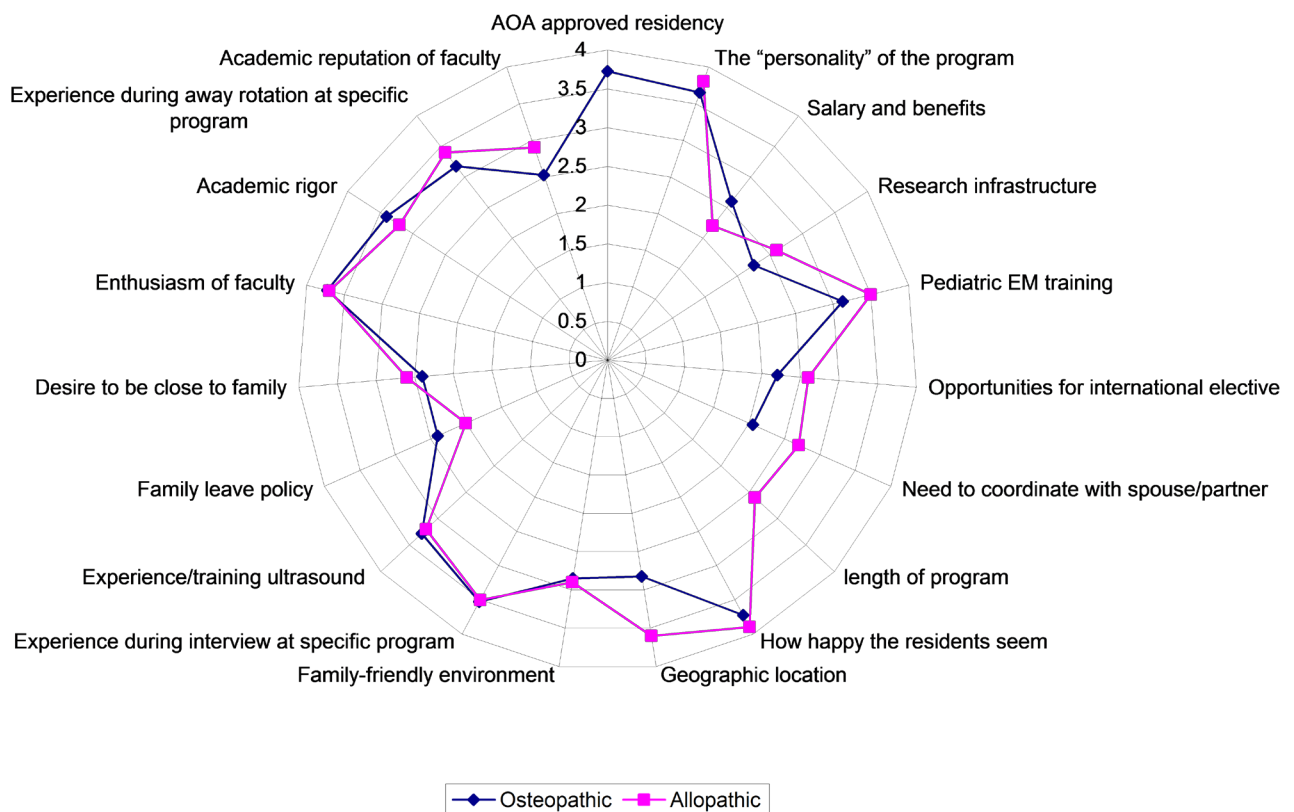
AOA approved residency
4
3.5
3
2.5
2
1.5
1
0.5
0
The “personality” of the program
Salary and benefits
Research infrastructure
Pediatric EM training
Opportunities for international elective
Need to coordinate with spouse/partner
length of program
How happy the residents seem
Geographic location
Family-friendly environment
Experience during interview at specific program
Experience/training ultrasound
Family leave policy
Desire to be close to family
Enthusiasm of faculty
Academic rigor
Experience during away rotation at specific program
Academic reputation of faculty

Osteopathic
Allopathic